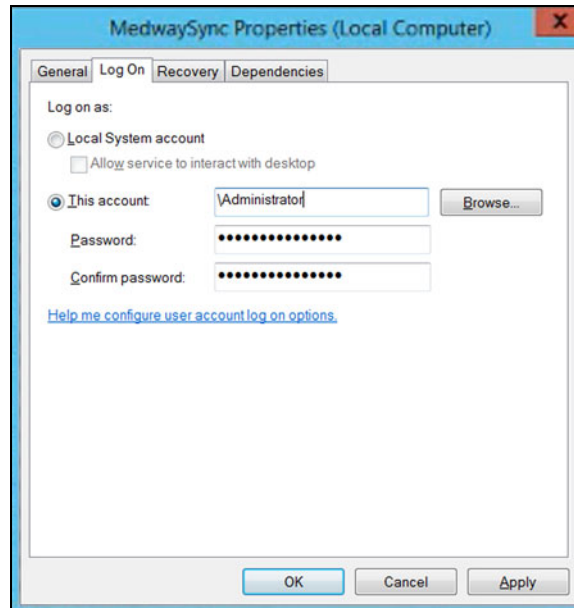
MedwaySync Properties (Local Computer)

General | Log On | Recovery | Dependencies

Log on as:

Local System account

Allow service to interact with desktop

This account: \Administrator

Browse...

Password: •••••••••••••••

Confirm password: •••••••••••••••

Help me configure user account log on options.

OK

Cancel

Apply